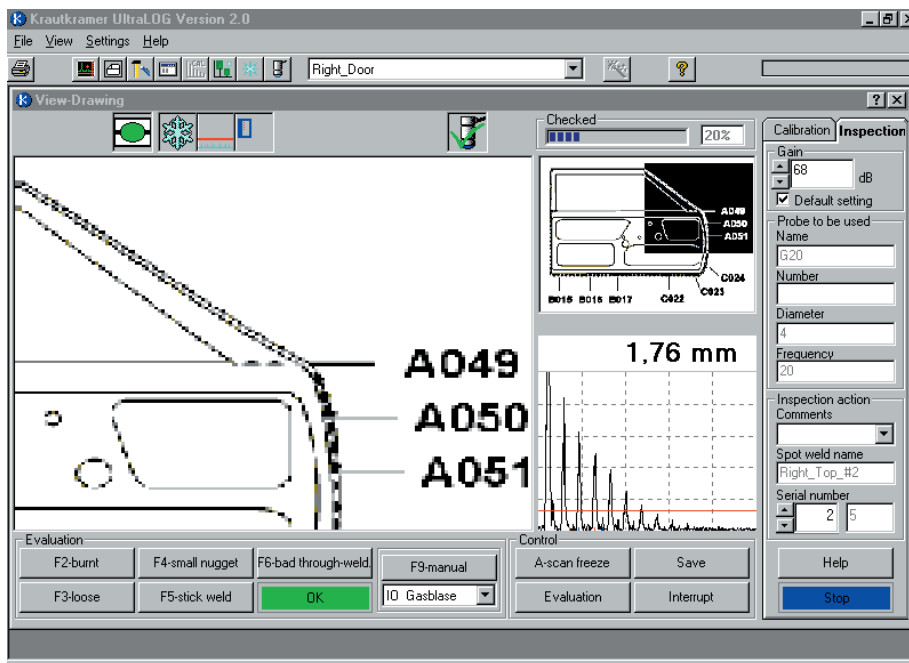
Krautkramer UltraLOG Version 2.0

File View Settings Help

Right_Door

View-Drawing

Checked

20%

Calibration Inspection

Gain

68

dB

Default setting

Probe to be used

Name

G20

Number

Diameter

4

Frequency

20

Inspection action

Comments

Spot weld name

Right_Top_#2

Serial number

2 5

A049
A050
A051
C024
C023
B015 B016 B017 C022

1,76 mm

A049

A050

A051

Evaluation

F2-burnt

F4-small nugget

F6-bad through-weld.

F9-manual

F3-loose

F5-stick weld

OK

IO Gasblase

Control

A-scan freeze

Save

Evaluation

Interrupt

Help

Stop